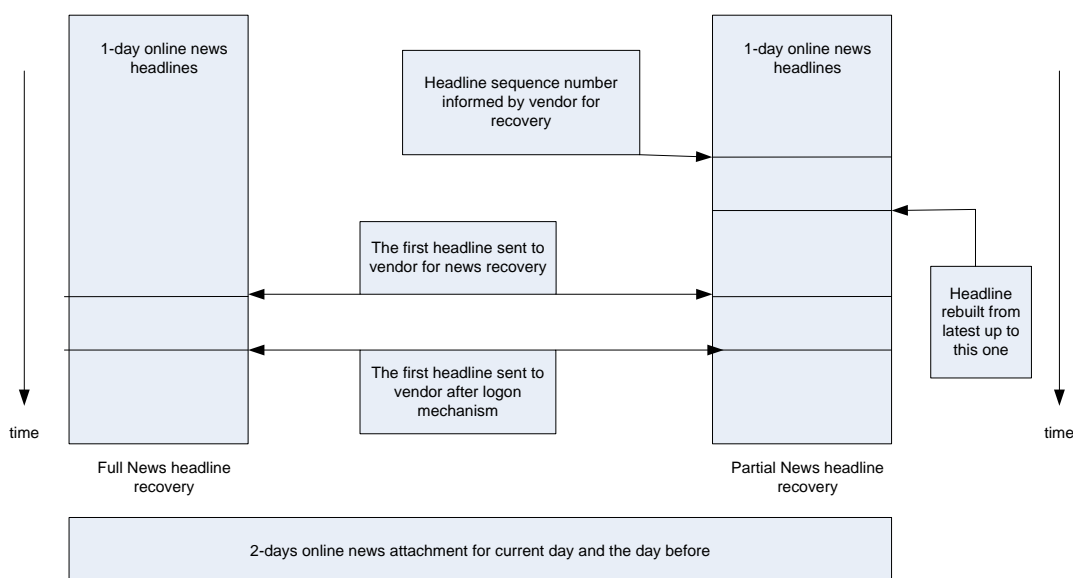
1-day online news headlines

Headline sequence number informed by vendor for recovery

1-day online news headlines

The first headline sent to vendor for news recovery

Headline rebuilt from latest up to this one

The first headline sent to vendor after logon mechanism

time

time

Full News headline recovery

Partial News headline recovery

2-days online news attachment for current day and the day before